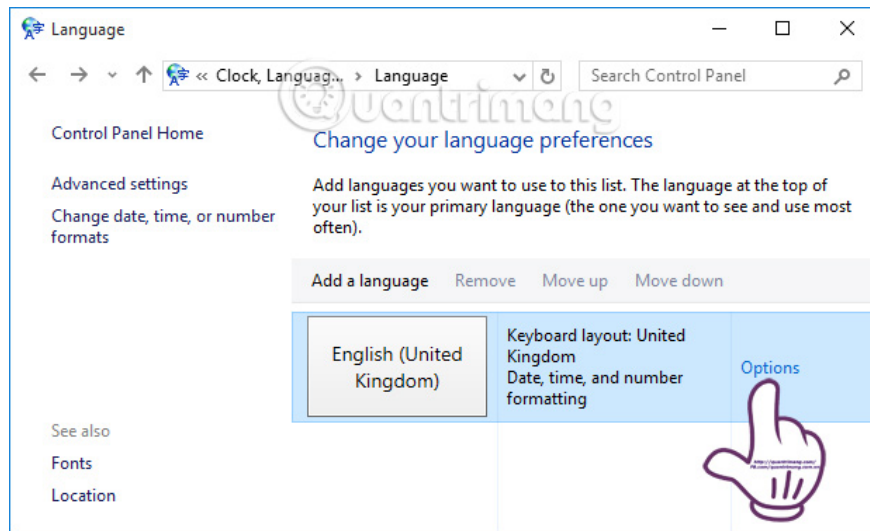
Language

« Clock, Languag... › Language

Search Control Panel

Quantrimang

Control Panel Home

Advanced settings

Change date, time, or number formats

Change your language preferences

Add languages you want to use to this list. The language at the top of your list is your primary language (the one you want to see and use most often).

Add a language Remove Move up Move down

English (United Kingdom)

Keyboard layout: United Kingdom
Date, time, and number formatting

Options

See also

Fonts

Location